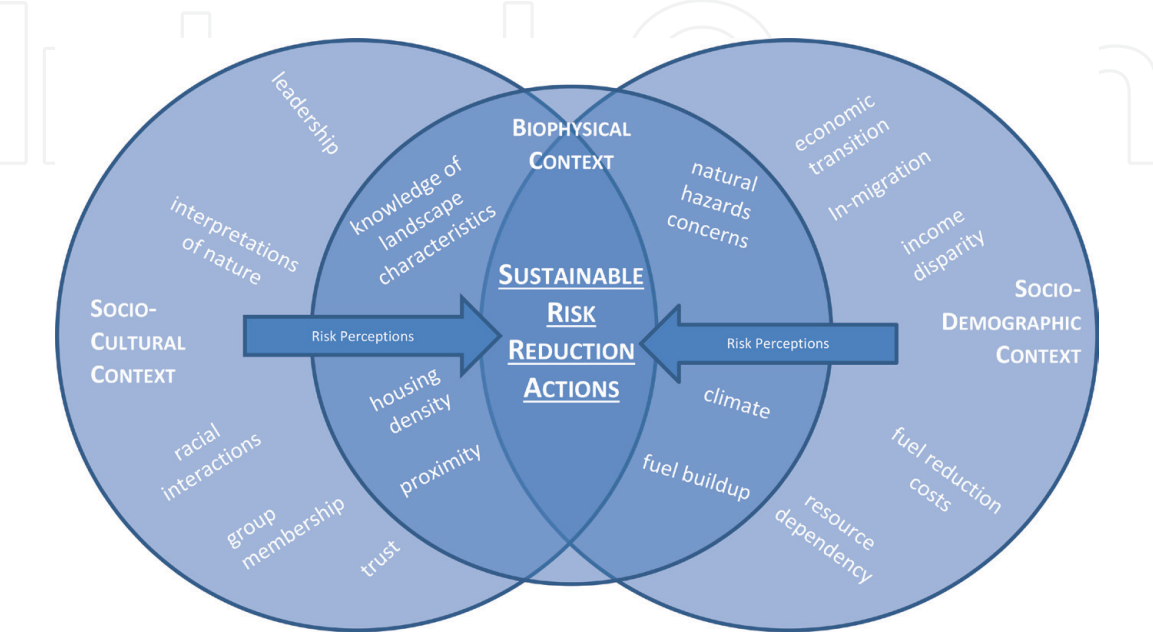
leadership

interpretations of nature

SOCIO-CULTURAL CONTEXT

racial interactions

group membership

trust

BIOPHYSICAL CONTEXT

knowledge of landscape characteristics

natural hazards concerns

SUSTAINABLE RISK REDUCTION ACTIONS

Risk Perceptions

Risk Perceptions

housing density

proximity

climate

fuel buildup

economic transition

In-migration

income disparity

SOCIO-DEMOGRAPHIC CONTEXT

fuel reduction costs

resource dependency